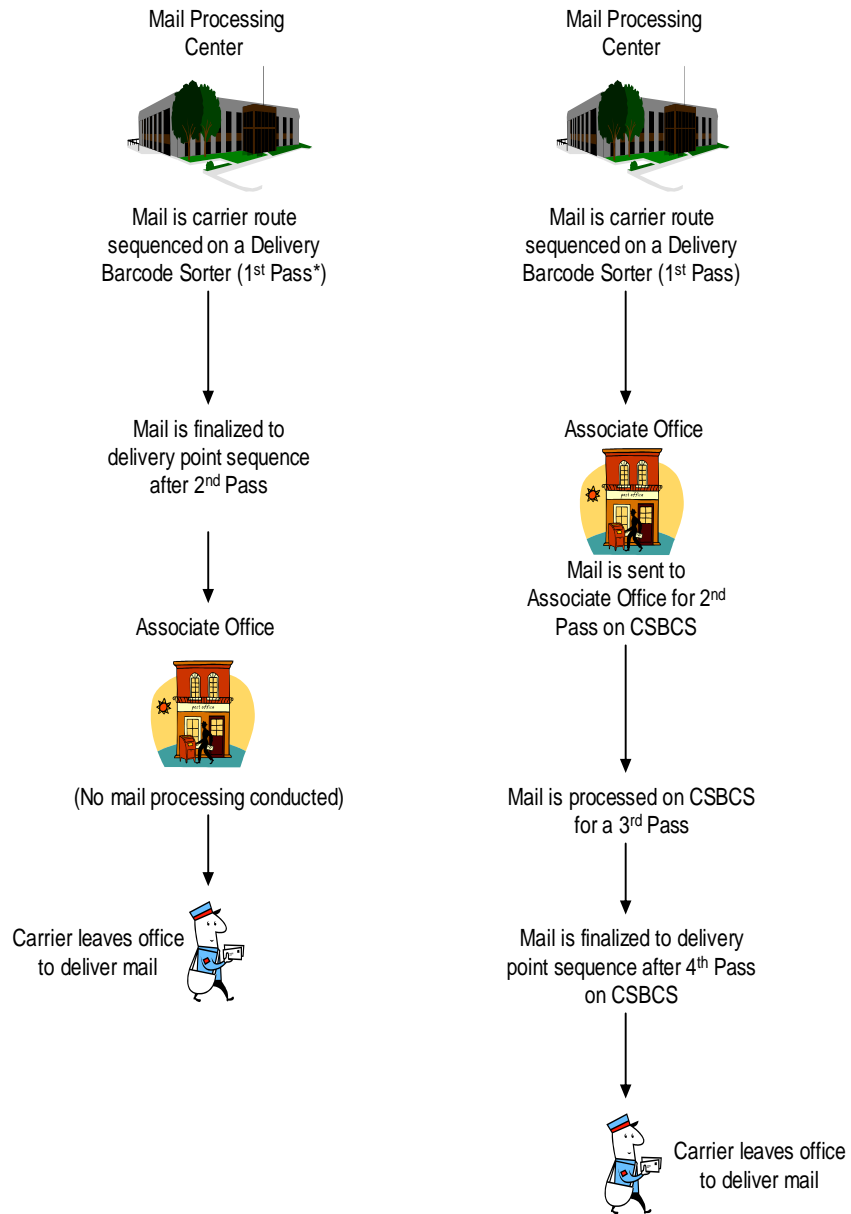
Mail Processing Center

Mail is carrier route sequenced on a Delivery Barcode Sorter ($1^{st}$ Pass*)

Mail is finalized to delivery point sequence after $2^{nd}$ Pass

Associate Office

post office

(No mail processing conducted)

Carrier leaves office to deliver mail

Mail Processing Center

Mail is carrier route sequenced on a Delivery Barcode Sorter ($1^{st}$ Pass)

Associate Office

post office

Mail is sent to Associate Office for $2^{nd}$ Pass on CSBCS

Mail is processed on CSBCS for a $3^{rd}$ Pass

Mail is finalized to delivery point sequence after $4^{th}$ Pass on CSBCS

Carrier leaves office to deliver mail